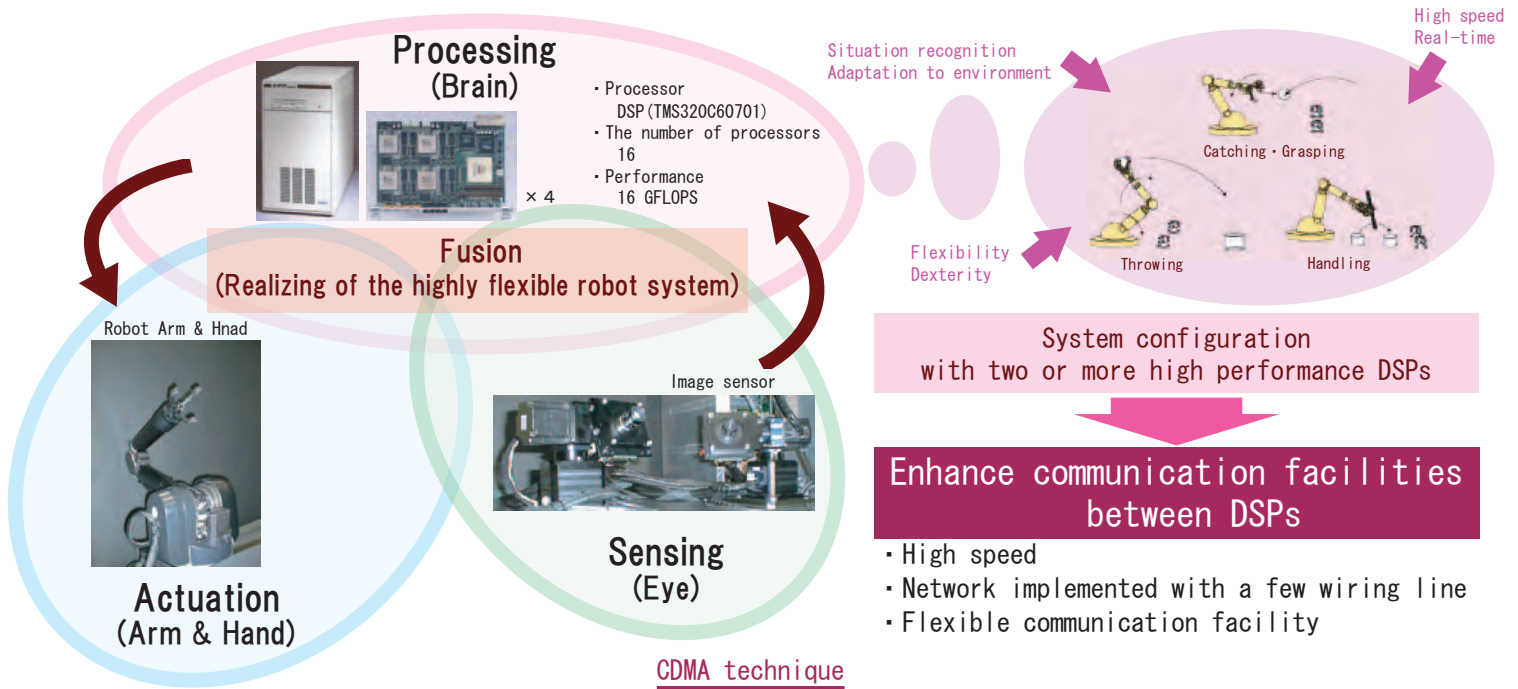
Processing
(Brain)

× 4

・Processor
DSP(TMS320C60701)
・The number of processors
16
・Performance
16 GFLOPS

Situation recognition
Adaptation to environment

High speed
Real-time

Catching・Grasping

Flexibility
Dexterity

Throwing

Handling

Fusion
(Realizing of the highly flexible robot system)

Robot Arm & Hnad

Image sensor

System configuration
with two or more high performance DSPs

Enhance communication facilities between DSPs

・High speed
・Network implemented with a few wiring line
・Flexible communication facility

Sensing
(Eye)

Actuation
(Arm & Hand)

CDMA technique